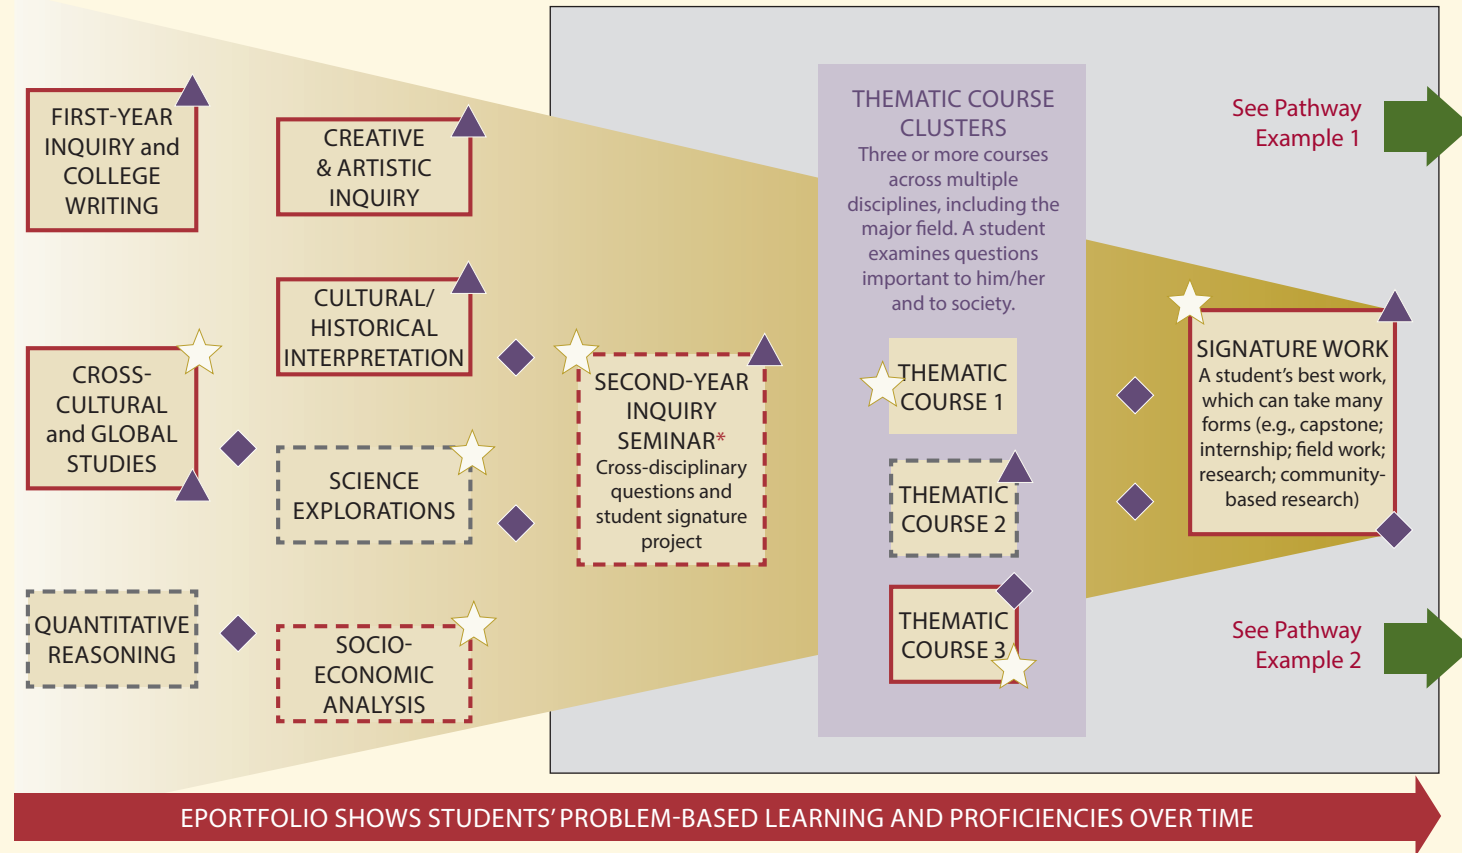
FIRST-YEAR INQUIRY and COLLEGE WRITING

CREATIVE & ARTISTIC INQUIRY

THEMATIC COURSE CLUSTERS
Three or more courses across multiple disciplines, including the major field. A student examines questions important to him/her and to society.

See Pathway Example 1

CULTURAL/ HISTORICAL INTERPRETATION

CROSS-CULTURAL and GLOBAL STUDIES

SECOND-YEAR INQUIRY SEMINAR*
Cross-disciplinary questions and student signature project

THEMATIC COURSE 1

SIGNATURE WORK
A student's best work, which can take many forms (e.g., capstone; internship; field work; research; community-based research)

SCIENCE EXPLORATIONS

THEMATIC COURSE 2

QUANTITATIVE REASONING

SOCIO-ECONOMIC ANALYSIS

THEMATIC COURSE 3

See Pathway Example 2

EPORTFOLIO SHOWS STUDENTS' PROBLEM-BASED LEARNING AND PROFICIENCIES OVER TIME